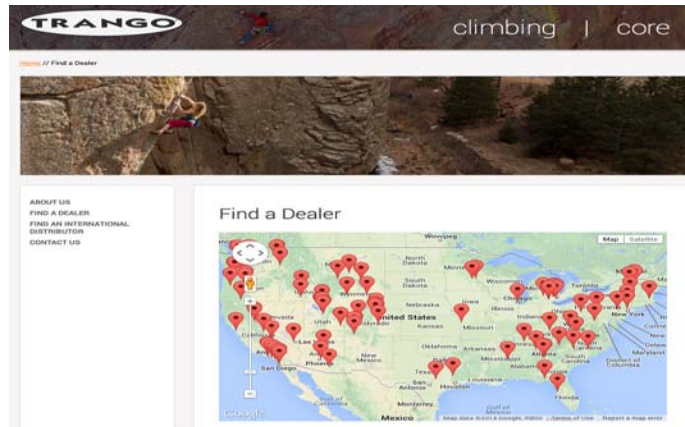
TRANGO

climbing | core

Home // Find a Dealer

ABOUT US
FIND A DEALER
FIND AN INTERNATIONAL DISTRIBUTOR
CONTACT US

Find a Dealer

Map Satellite

Winnipeg
South Dakota
Nebraska
Iowa
Chicago
Toronto
Nevada
Utah
United States
Kansas
Missouri
New York
New Mexico
Oklahoma
Arkansas
Mississippi
Atlanta
Las Vegas
Los Angeles
San Diego
Phoenix
Texas
Houston
Florida
Mexico
Maryland
Monterrey
Gulf of Mexico

Google
Map data ©2014 Google, INEGI
Terms of Use
Report a map error